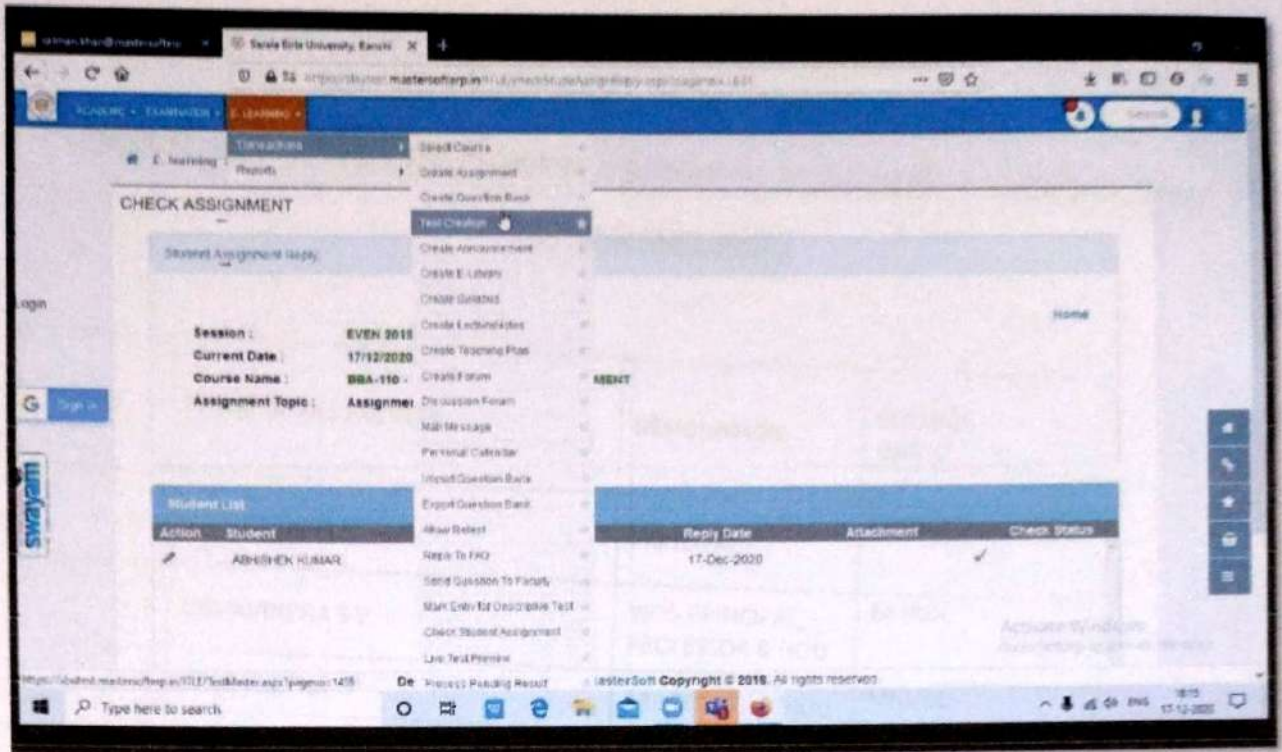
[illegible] | Sarala Birla University, Ranchi

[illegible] mastersofterp.in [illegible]

ACADEMIC ▾ EXAMINATION ▾ E-LEARNING ▾

E-learning | Transactions | Reports

Select Course
Create Assignment
Create Question Bank
Test Creation
Create Announcement
Create E-Library
Create Syllabus
Create Lecture Notes
Create Teaching Plan
Create Forum
Discussion Forum
Mail Message
Personal Calendar
Import Question Bank
Export Question Bank
Allow Retest
Reply To FAQ
Send Question To Faculty
Mark Entry for Descriptive Test
Check Student Assignment
Live Test Preview
Process Pending Result

CHECK ASSIGNMENT

Student Assignment Reply

Home

Session : EVEN 2019
Current Date : 17/12/2020
Course Name : BBA-110 - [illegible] MENT
Assignment Topic : Assignme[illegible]

Login

Sign in

swayam

Student List

| Action | Student | Reply Date | Attachment | Check Status |
|---|---|---|---|---|
| | ABHISHEK KUMAR | 17-Dec-2020 | ✓ | |

De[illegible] MasterSoft Copyright © 2018. All rights reserved

Activate Windows

Type here to search

ENG 18:15 17-12-2020